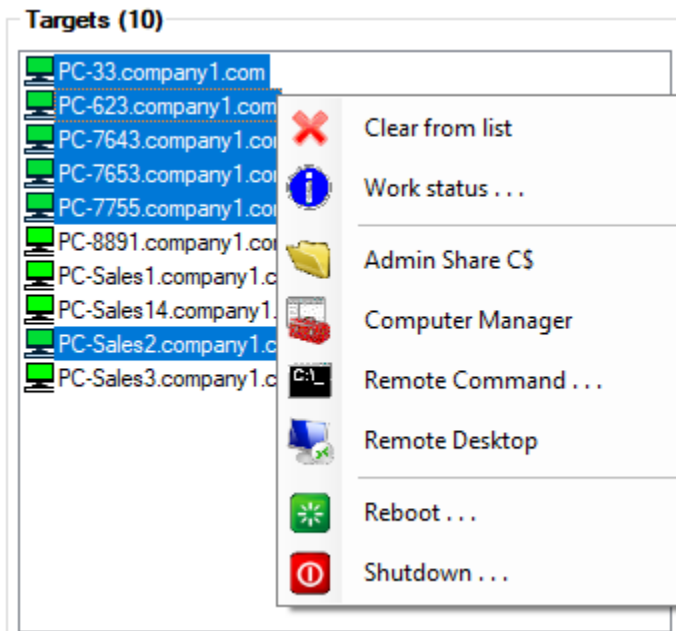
Targets (10)

PC-33.company1.com
PC-623.company1.com
PC-7643.company1.co
PC-7653.company1.co
PC-7755.company1.co
PC-8891.company1.co
PC-Sales1.company1.c
PC-Sales14.company1.
PC-Sales2.company1.c
PC-Sales3.company1.c

Clear from list
Work status . . .
Admin Share C$
Computer Manager
C:\_
Remote Command . . .
Remote Desktop
Reboot . . .
Shutdown . . .